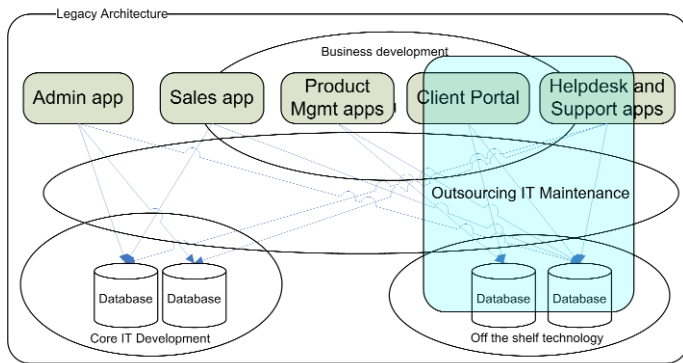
Legacy Architecture

Business development

Admin app

Sales app

Product Mgmt apps

Client Portal

Helpdesk and Support apps

Outsourcing IT Maintenance

Database

Database

Core IT Development

Database

Database

Off the shelf technology